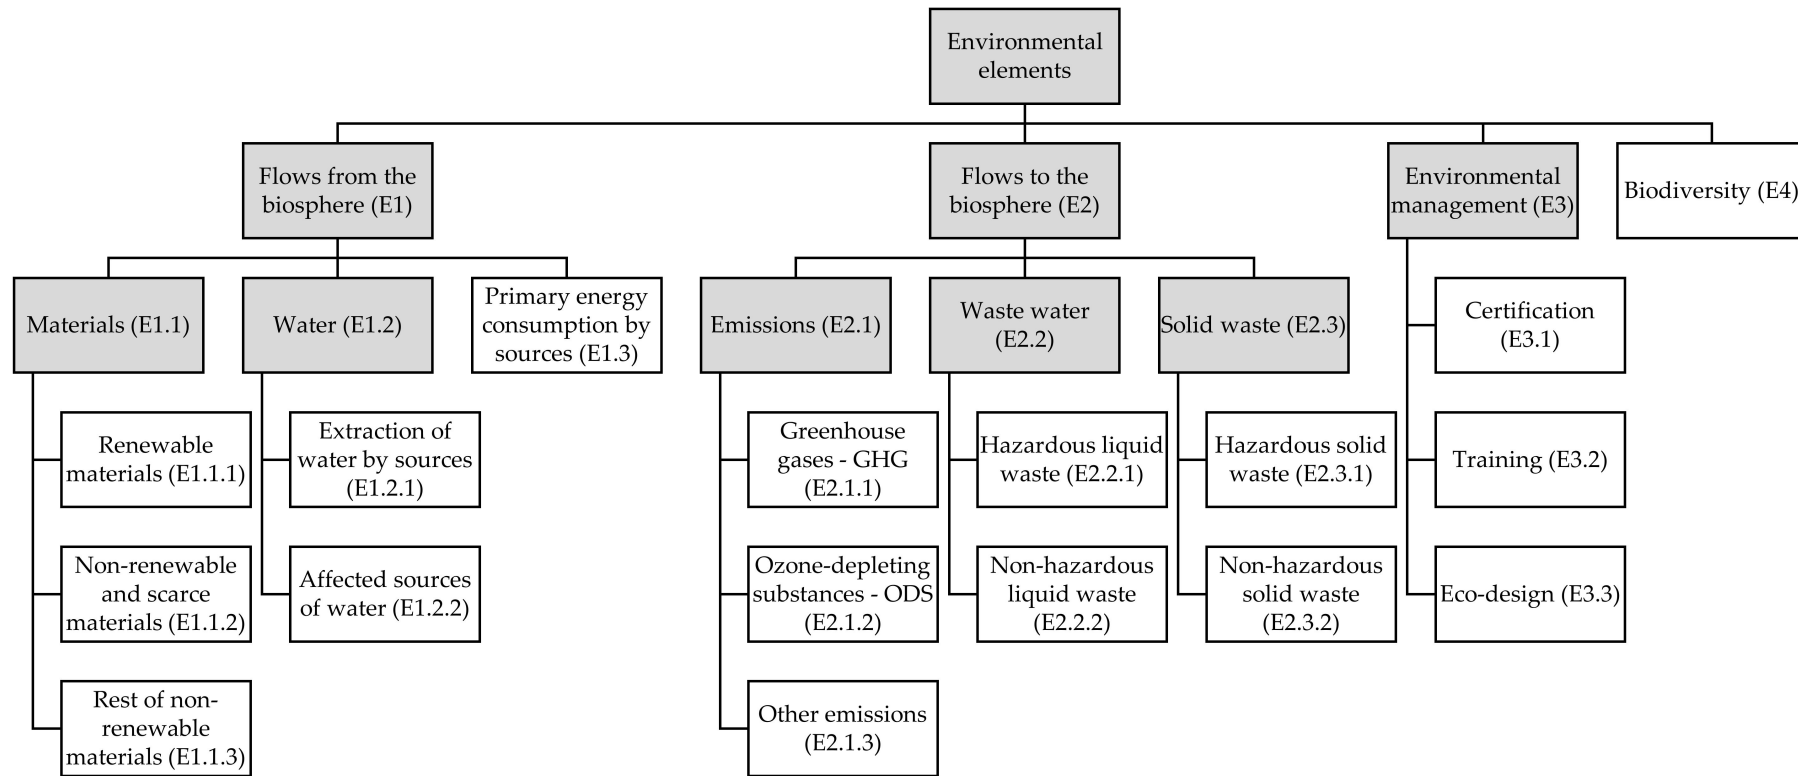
Environmental elements

Flows from the biosphere (E1)

Flows to the biosphere (E2)

Environmental management (E3)

Biodiversity (E4)

Materials (E1.1)

Water (E1.2)

Primary energy consumption by sources (E1.3)

Emissions (E2.1)

Waste water (E2.2)

Solid waste (E2.3)

Certification (E3.1)

Renewable materials (E1.1.1)

Extraction of water by sources (E1.2.1)

Greenhouse gases - GHG (E2.1.1)

Hazardous liquid waste (E2.2.1)

Hazardous solid waste (E2.3.1)

Training (E3.2)

Non-renewable and scarce materials (E1.1.2)

Affected sources of water (E1.2.2)

Ozone-depleting substances - ODS (E2.1.2)

Non-hazardous liquid waste (E2.2.2)

Non-hazardous solid waste (E2.3.2)

Eco-design (E3.3)

Rest of non-renewable materials (E1.1.3)

Other emissions (E2.1.3)